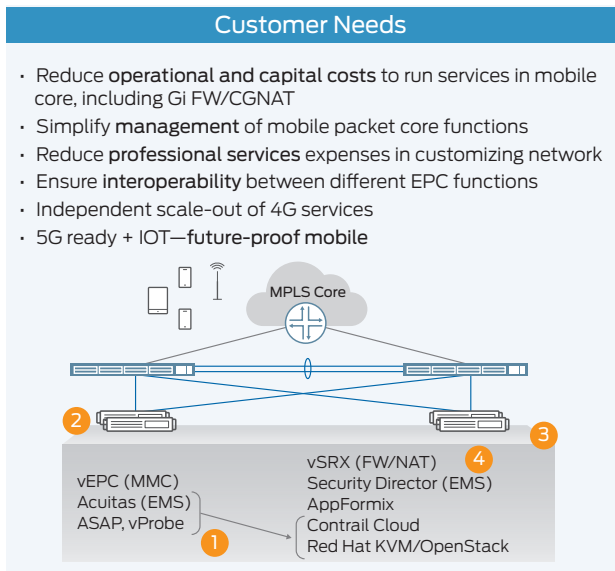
Customer Needs

- Reduce operational and capital costs to run services in mobile core, including Gi FW/CGNAT
- Simplify management of mobile packet core functions
- Reduce professional services expenses in customizing network
- Ensure interoperability between different EPC functions
- Independent scale-out of 4G services
- 5G ready + IOT—future-proof mobile

MPLS Core

2

3

vEPC (MMC)
Acuitas (EMS)
ASAP, vProbe

1

vSRX (FW/NAT)
Security Director (EMS)
AppFormix
Contrail Cloud
Red Hat KVM/OpenStack

4